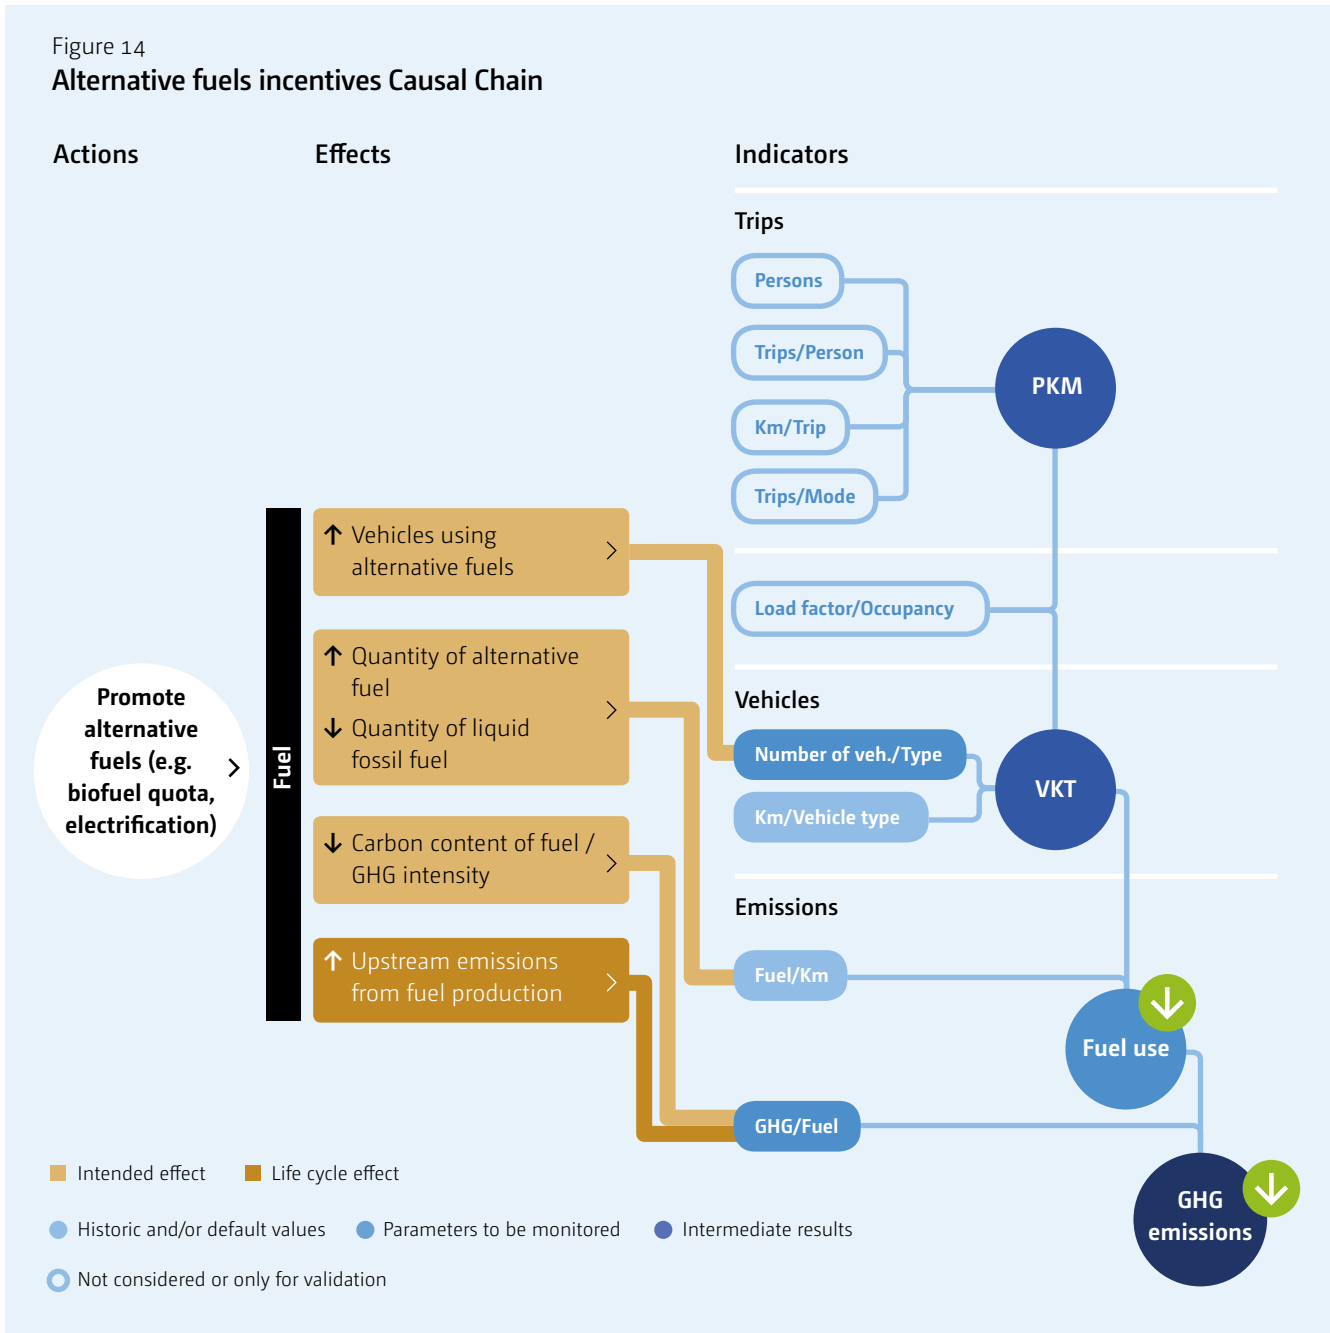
Figure 14
Alternative fuels incentives Causal Chain

Actions

Effects

Indicators

Trips

Persons

Trips/Person

Km/Trip

Trips/Mode

PKM

Fuel

↑ Vehicles using alternative fuels

Load factor/Occupancy

↑ Quantity of alternative fuel
↓ Quantity of liquid fossil fuel

Vehicles

Promote alternative fuels (e.g. biofuel quota, electrification)

Number of veh./Type

Km/Vehicle type

VKT

↓ Carbon content of fuel / GHG intensity

Emissions

↑ Upstream emissions from fuel production

Fuel/Km

Fuel use

GHG/Fuel

GHG emissions

Intended effect

Life cycle effect

Historic and/or default values

Parameters to be monitored

Intermediate results

Not considered or only for validation